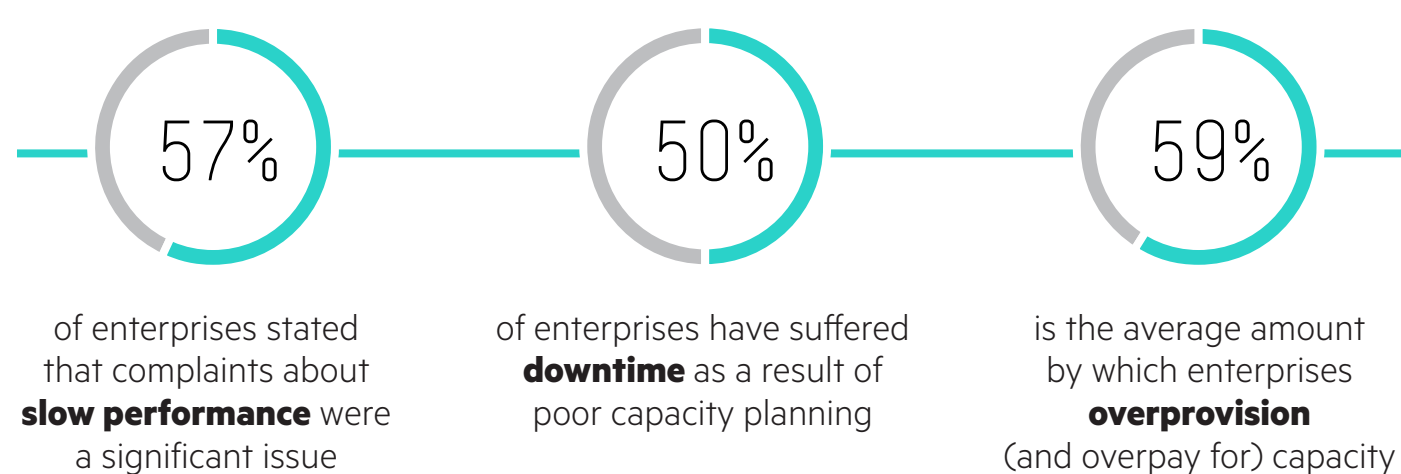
57%

of enterprises stated that complaints about **slow performance** were a significant issue

50%

of enterprises have suffered **downtime** as a result of poor capacity planning

59%

is the average amount by which enterprises **overprovision** (and overpay for) capacity